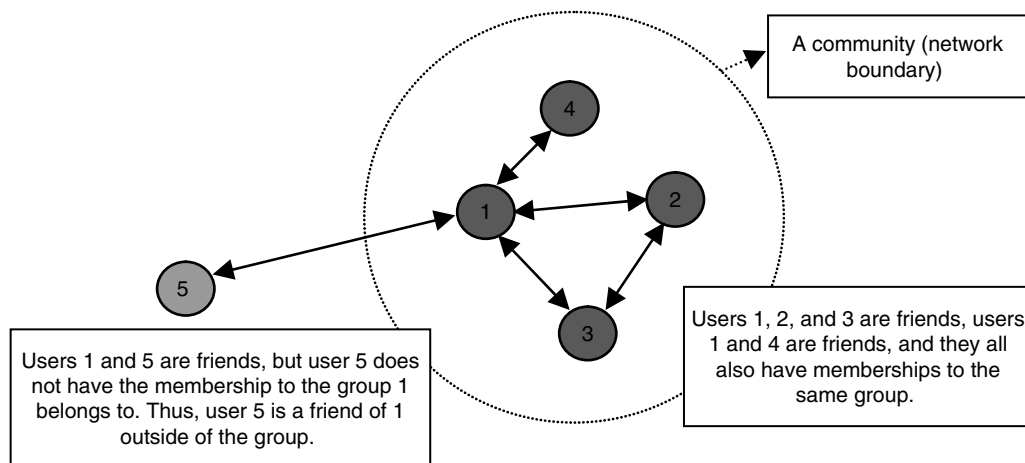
A community (network boundary)

4

1

2

5

3

Users 1 and 5 are friends, but user 5 does not have the membership to the group 1 belongs to. Thus, user 5 is a friend of 1 outside of the group.

Users 1, 2, and 3 are friends, users 1 and 4 are friends, and they all also have memberships to the same group.